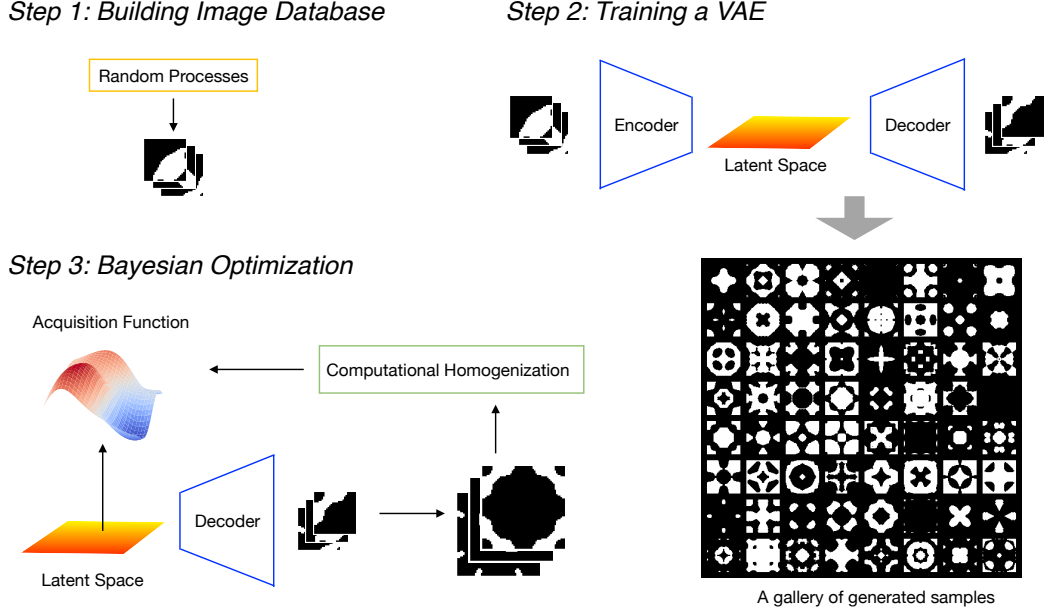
Step 1: Building Image Database

Random Processes

Step 2: Training a VAE

Encoder

Latent Space

Decoder

Step 3: Bayesian Optimization

Acquisition Function

Computational Homogenization

Decoder

Latent Space

A gallery of generated samples